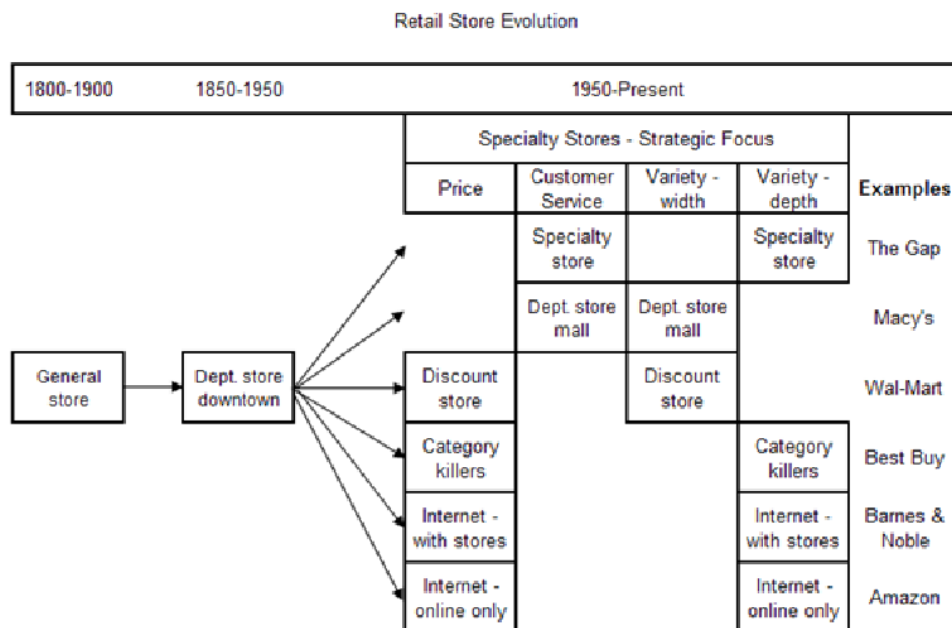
Retail Store Evolution

1800-1900 | 1850-1950 | 1950-Present

General store

Dept. store downtown

Specialty Stores - Strategic Focus

| Price | Customer Service | Variety - width | Variety - depth | Examples |
|---|---|---|---|---|
| | Specialty store | | Specialty store | The Gap |
| | Dept. store mall | Dept. store mall | | Macy's |
| Discount store | | Discount store | | Wal-Mart |
| Category killers | | | Category killers | Best Buy |
| Internet - with stores | | | Internet - with stores | Barnes & Noble |
| Internet - online only | | | Internet - online only | Amazon |